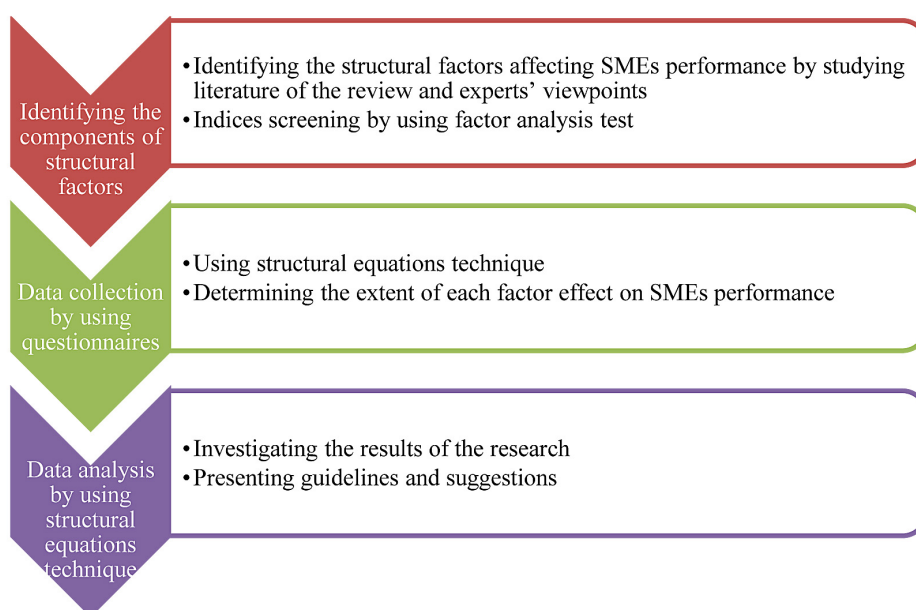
Identifying the components of structural factors

• Identifying the structural factors affecting SMEs performance by studying literature of the review and experts' viewpoints
• Indices screening by using factor analysis test

Data collection by using questionnaires

• Using structural equations technique
• Determining the extent of each factor effect on SMEs performance

Data analysis by using structural equations technique

• Investigating the results of the research
• Presenting guidelines and suggestions